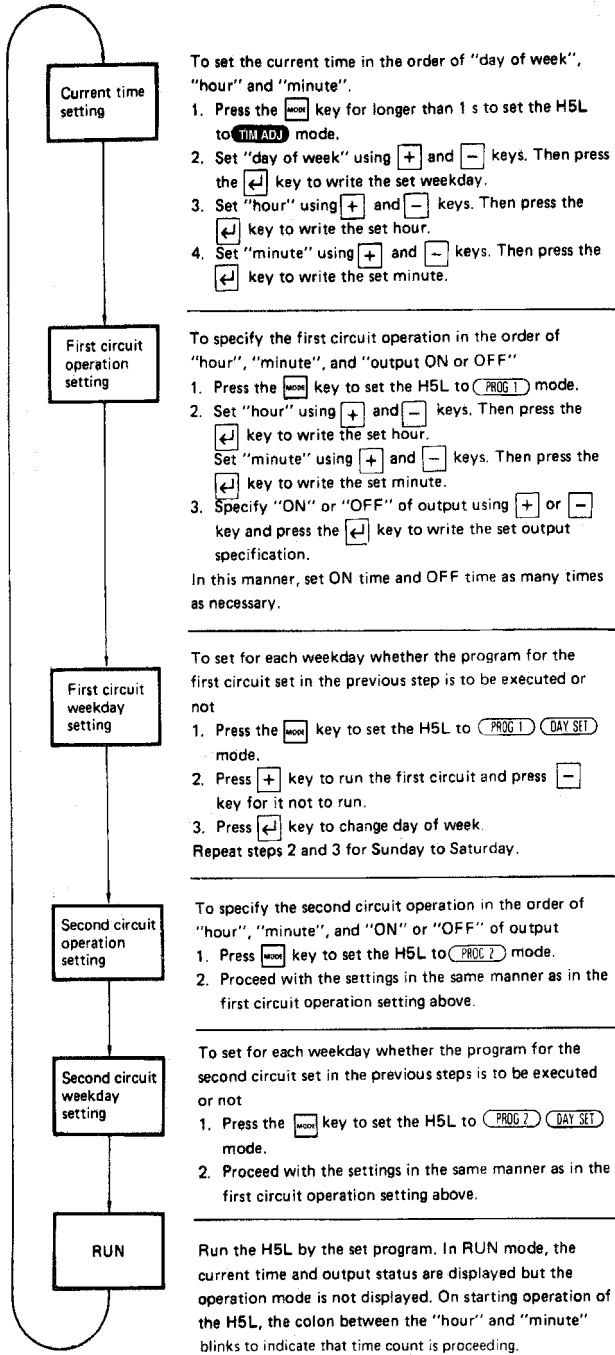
Current time setting

To set the current time in the order of "day of week", "hour" and "minute".
1. Press the MODE key for longer than 1 s to set the H5L to TIM ADJ mode.
2. Set "day of week" using + and − keys. Then press the ↵ key to write the set weekday.
3. Set "hour" using + and − keys. Then press the ↵ key to write the set hour.
4. Set "minute" using + and − keys. Then press the ↵ key to write the set minute.

First circuit operation setting

To specify the first circuit operation in the order of "hour", "minute", and "output ON or OFF"
1. Press the MODE key to set the H5L to PROG 1 mode.
2. Set "hour" using + and − keys. Then press the ↵ key to write the set hour. Set "minute" using + and − keys. Then press the ↵ key to write the set minute.
3. Specify "ON" or "OFF" of output using + or − key and press the ↵ key to write the set output specification.
In this manner, set ON time and OFF time as many times as necessary.

First circuit weekday setting

To set for each weekday whether the program for the first circuit set in the previous step is to be executed or not
1. Press the MODE key to set the H5L to PROG 1 DAY SET mode.
2. Press + key to run the first circuit and press − key for it not to run.
3. Press ↵ key to change day of week.
Repeat steps 2 and 3 for Sunday to Saturday.

Second circuit operation setting

To specify the second circuit operation in the order of "hour", "minute", and "ON" or "OFF" of output
1. Press MODE key to set the H5L to PROG 2 mode.
2. Proceed with the settings in the same manner as in the first circuit operation setting above.

Second circuit weekday setting

To set for each weekday whether the program for the second circuit set in the previous steps is to be executed or not
1. Press the MODE key to set the H5L to PROG 2 DAY SET mode.
2. Proceed with the settings in the same manner as in the first circuit operation setting above.

RUN

Run the H5L by the set program. In RUN mode, the current time and output status are displayed but the operation mode is not displayed. On starting operation of the H5L, the colon between the "hour" and "minute" blinks to indicate that time count is proceeding.